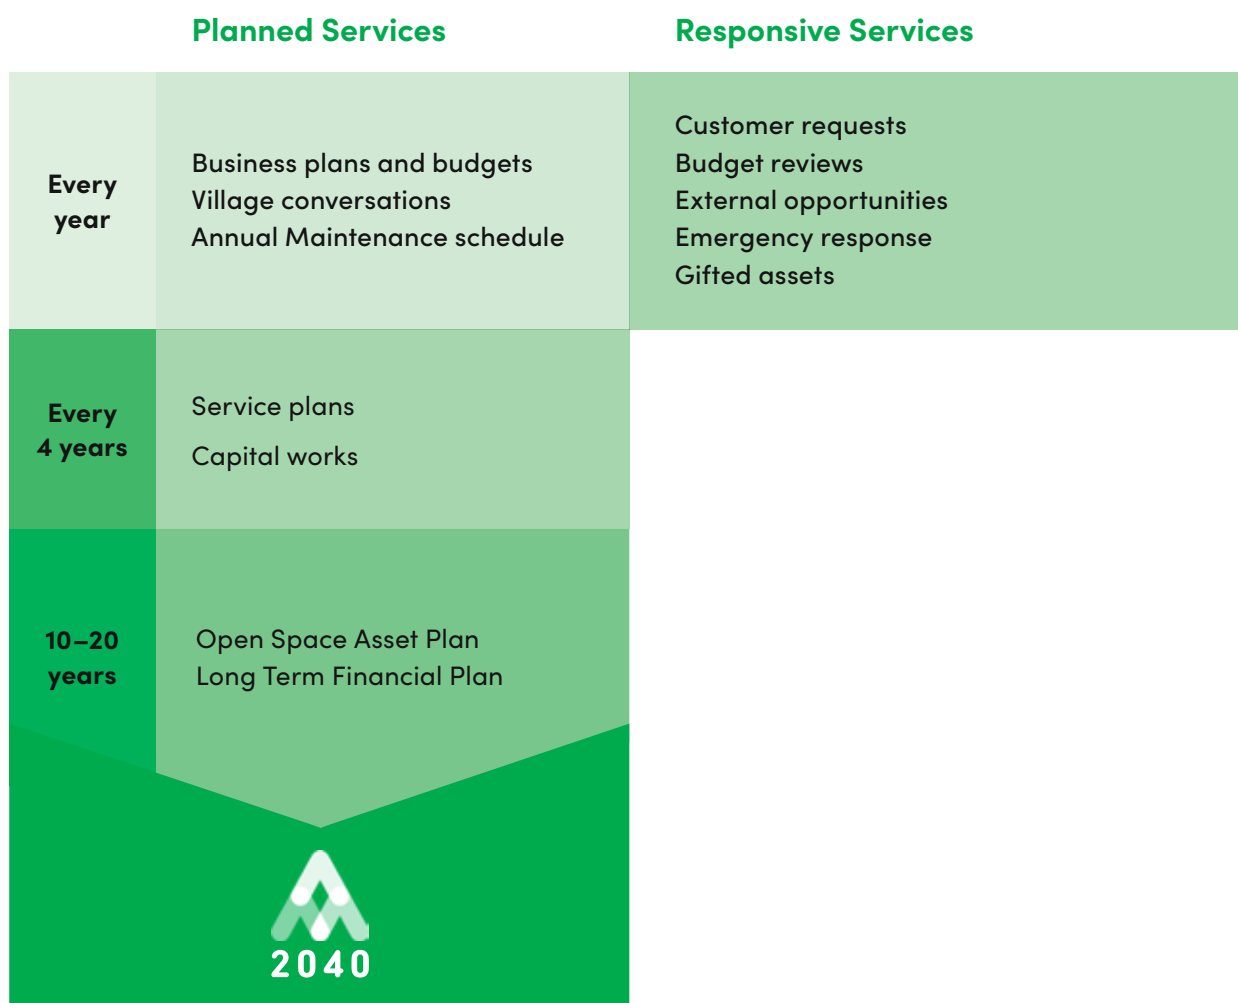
| | Planned Services | Responsive Services |
|---|---|---|
| Every year | Business plans and budgets<br>Village conversations<br>Annual Maintenance schedule | Customer requests<br>Budget reviews<br>External opportunities<br>Emergency response<br>Gifted assets |
| Every 4 years | Service plans<br>Capital works | |
| 10–20 years | Open Space Asset Plan<br>Long Term Financial Plan | |

2040